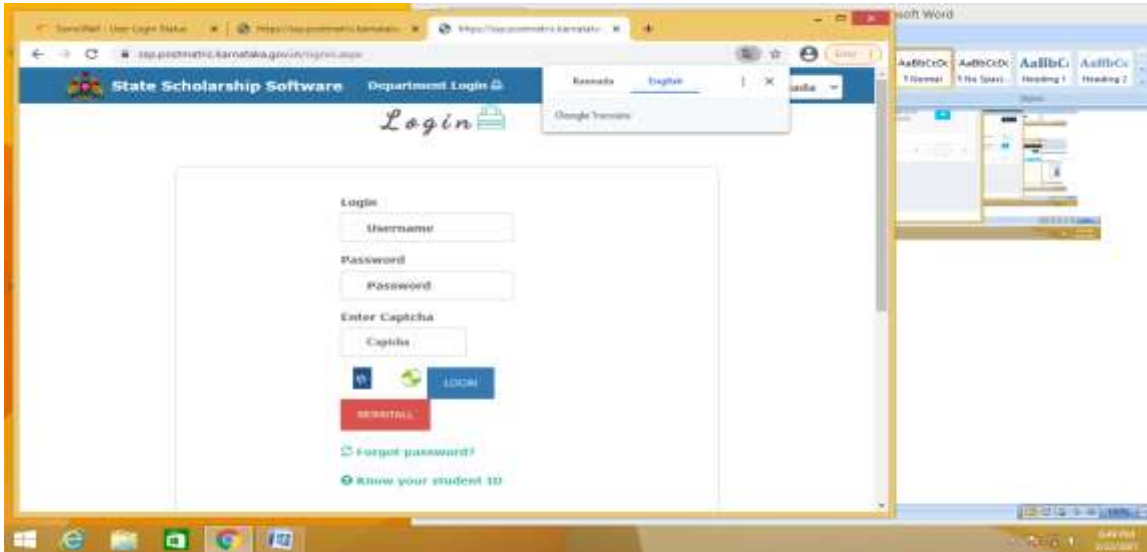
SevaMatri · User Login Status × | https://ssp.postmatric.karnataka × | https://ssp.postmatric.karnataka × +

ssp.postmatric.karnataka.gov.in/loginn.aspx

State Scholarship Software Department Login

Kannada English

Google Translate

Login

Login

Username

Password

Password

Enter Captcha

Captcha

LOGIN

REINSTALL

Forgot password?

Know your student ID

osoft Word

AaBbCcDc AaBbCcDc AaBbC AaBbCc

¶ Normal ¶ No Spaci... Heading 1 Heading 2

Styles